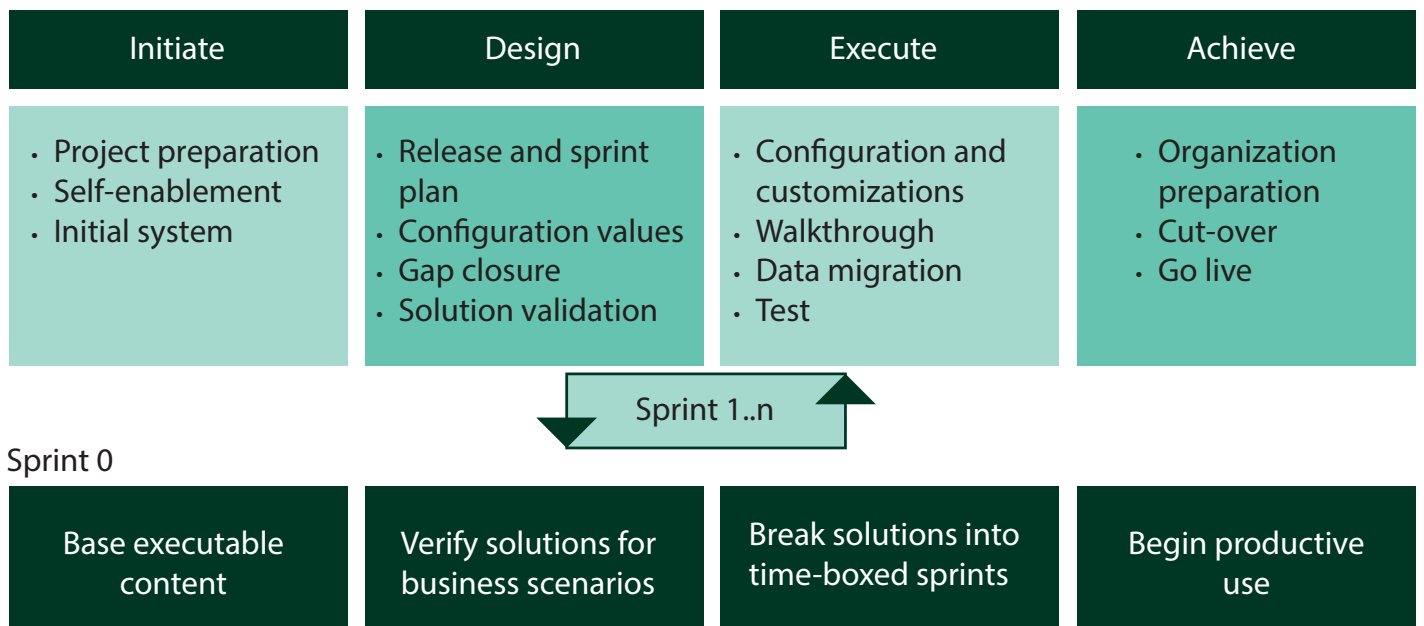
Initiate

Design

Execute

Achieve

- Project preparation
- Self-enablement
- Initial system

- Release and sprint plan
- Configuration values
- Gap closure
- Solution validation

- Configuration and customizations
- Walkthrough
- Data migration
- Test

- Organization preparation
- Cut-over
- Go live

Sprint 1..n

Sprint 0

Base executable content

Verify solutions for business scenarios

Break solutions into time-boxed sprints

Begin productive use